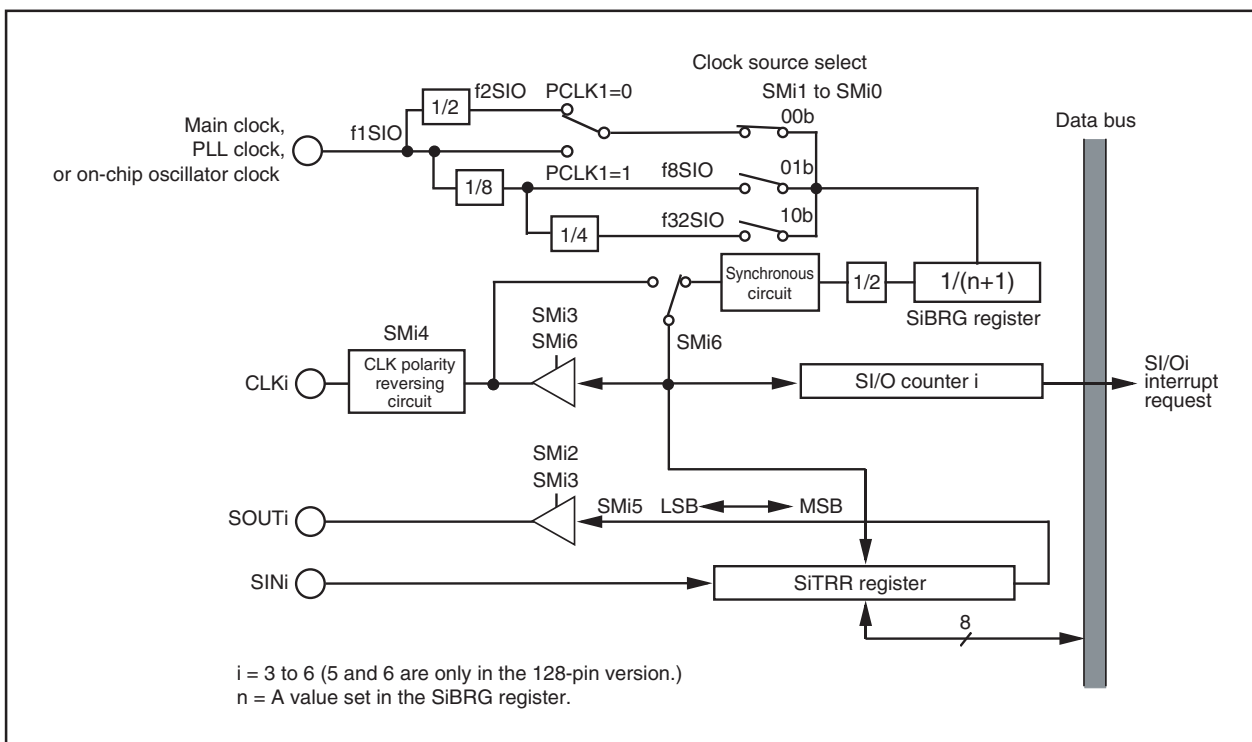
Clock source select

SMi1 to SMi0

Data bus

Main clock, PLL clock, or on-chip oscillator clock

f1SIO

1/2

f2SIO

PCLK1=0

00b

1/8

PCLK1=1

f8SIO

01b

1/4

f32SIO

10b

Synchronous circuit

1/2

1/(n+1)

SiBRG register

SMi4

SMi3
SMi6

SMi6

CLKi

CLK polarity reversing circuit

SI/O counter i

SI/Oi interrupt request

SMi2
SMi3

SMi5

LSB

MSB

SOUTi

SINi

SiTRR register

8

i = 3 to 6 (5 and 6 are only in the 128-pin version.)
n = A value set in the SiBRG register.